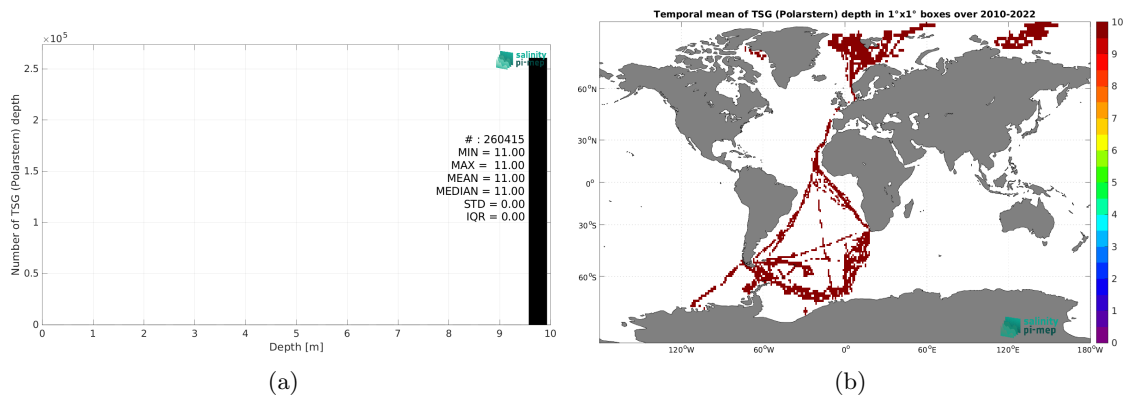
$\times 10^5$

salinity pi-mep

Number of TSG (Polarstern) depth

2.5
2
1.5
1
0.5
0

# : 260415
MIN = 11.00
MAX = 11.00
MEAN = 11.00
MEDIAN = 11.00
STD = 0.00
IQR = 0.00

0 1 2 3 4 5 6 7 8 9 10

Depth [m]

(a)

Temporal mean of TSG (Polarstern) depth in 1°x1° boxes over 2010-2022

60°N
30°N
0°
30°S
60°S

120°W 60°W 0° 60°E 120°E 180°W

10
9
8
7
6
5
4
3
2
1
0

salinity pi-mep

(b)